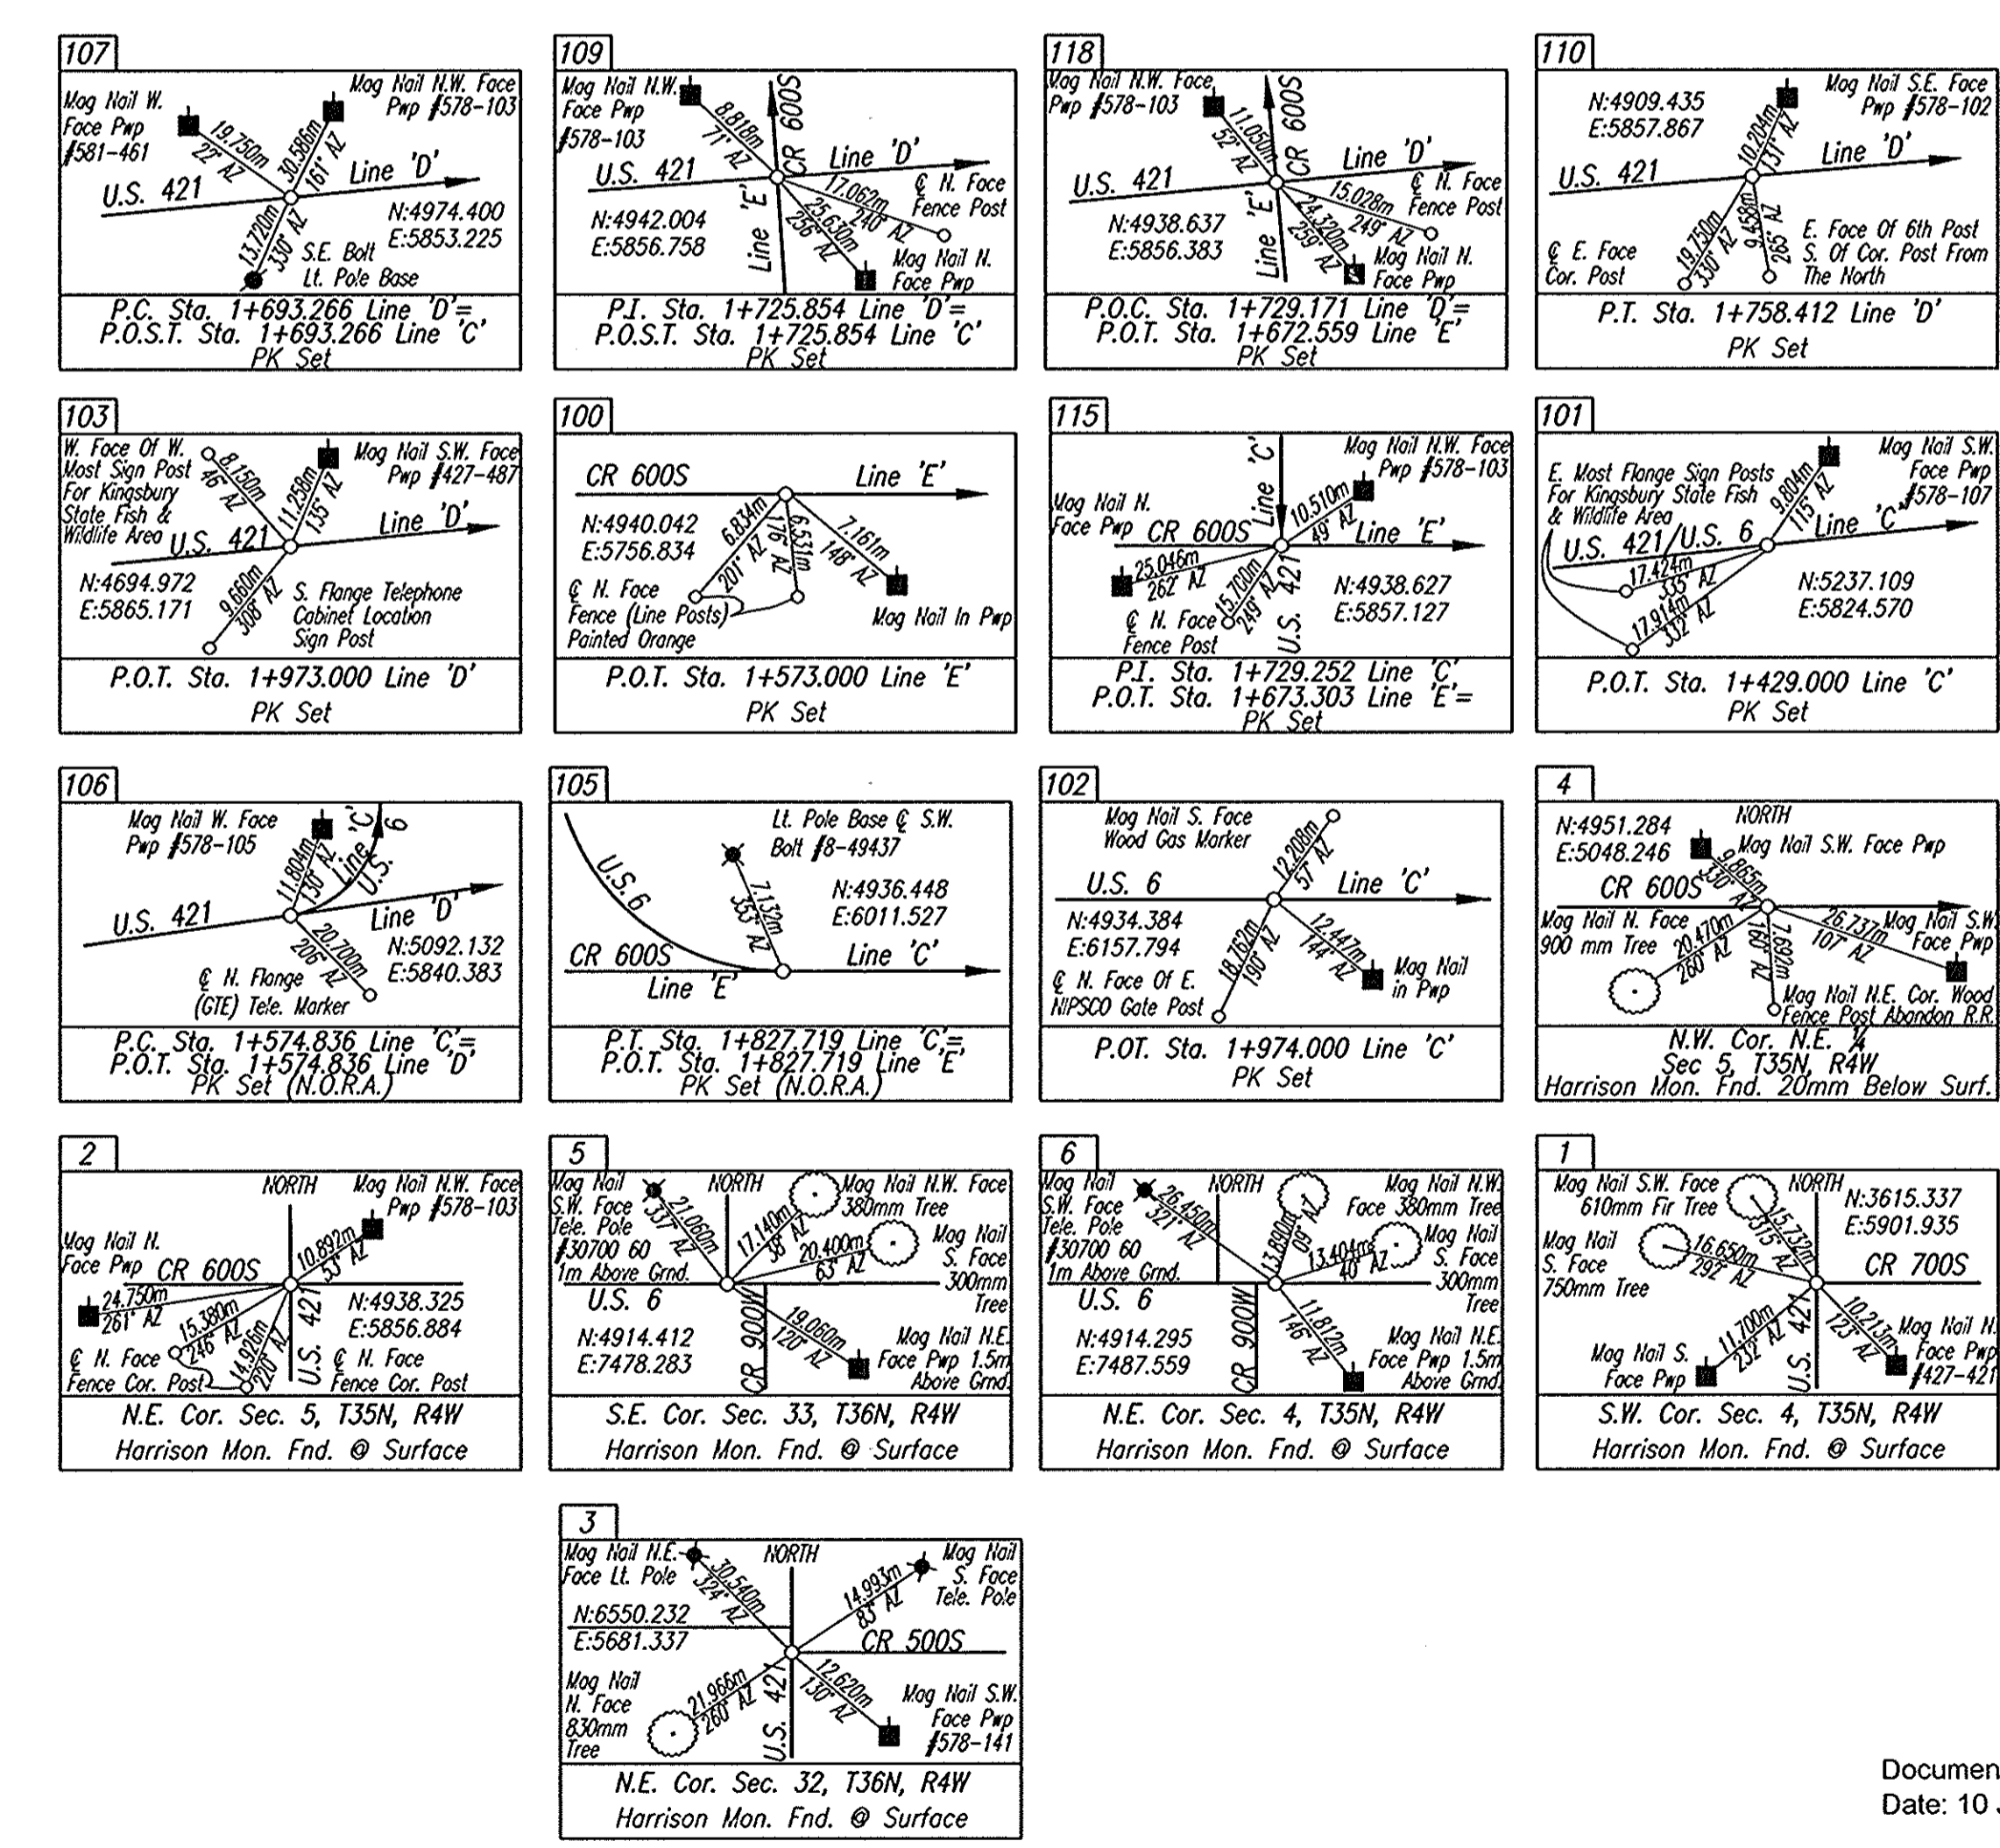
107
Mag Nail W. Face Pwp #581-461
Mag Nail N.W. Face Pwp #578-103
19.750m 22° AZ
30.586m 161° AZ
Line 'D'
U.S. 421
N:4974.400
E:5853.225
13.720m 330° AZ
S.E. Bolt Lt. Pole Base
P.C. Sta. 1+693.266 Line 'D'=
P.O.S.T. Sta. 1+693.266 Line 'C'
PK Set

109
Mag Nail N.W. Face Pwp #578-103
8.818m 71° AZ
CR 600S
Line 'D'
U.S. 421
℄ N. Face Fence Post
17.062m 240° AZ
N:4942.004
E:5856.758
25.630m 256° AZ
Line 'E'
Mag Nail N. Face Pwp
P.I. Sta. 1+725.854 Line 'D'=
P.O.S.T. Sta. 1+725.854 Line 'C'
PK Set

118
Mag Nail N.W. Face Pwp #578-103
11.050m 52° AZ
CR 600S
Line 'D'
U.S. 421
℄ N. Face Fence Post
15.028m 249° AZ
N:4938.637
E:5856.383
24.320m 259° AZ
Line 'E'
Mag Nail N. Face Pwp
P.O.C. Sta. 1+729.171 Line 'D'=
P.O.T. Sta. 1+672.559 Line 'E'
PK Set

110
N:4909.435
E:5857.867
Mag Nail S.E. Face Pwp #578-102
10.204m 131° AZ
Line 'D'
U.S. 421
℄ E. Face Cor. Post
19.750m 330° AZ
9.458m 265° AZ
E. Face Of 6th Post S. Of Cor. Post From The North
P.T. Sta. 1+758.412 Line 'D'
PK Set

103
W. Face Of W. Most Sign Post For Kingsbury State Fish & Wildlife Area
8.150m 46° AZ
11.258m 135° AZ
Mag Nail S.W. Face Pwp #427-487
Line 'D'
U.S. 421
N:4694.972
E:5865.171
9.660m 308° AZ
S. Flange Telephone Cabinet Location Sign Post
P.O.T. Sta. 1+973.000 Line 'D'
PK Set

100
CR 600S
Line 'E'
N:4940.042
E:5756.834
6.834m 201° AZ
6.531m 176° AZ
7.161m 148° AZ
℄ N. Face Fence (Line Posts) Painted Orange
Mag Nail In Pwp
P.O.T. Sta. 1+573.000 Line 'E'
PK Set

115
Line 'C'
Mag Nail N.W. Face Pwp #578-103
Mag Nail N. Face Pwp
CR 600S
10.510m 49° AZ
Line 'E'
25.046m 262° AZ
15.700m 249° AZ
U.S. 421
N:4938.627
E:5857.127
℄ N. Face Fence Post
P.I. Sta. 1+729.252 Line 'C'
P.O.T. Sta. 1+673.303 Line 'E'=
PK Set

101
E. Most Flange Sign Posts For Kingsbury State Fish & Wildlife Area
Mag Nail S.W. Face Pwp #578-107
9.804m 115° AZ
Line 'C'
U.S. 421/U.S. 6
17.424m 335° AZ
17.914m 332° AZ
N:5237.109
E:5824.570
P.O.T. Sta. 1+429.000 Line 'C'
PK Set

106
Mag Nail W. Face Pwp #578-105
11.804m 150° AZ
Line 'C'
U.S. 6
U.S. 421
Line 'D'
N:5092.132
E:5840.383
20.700m 206° AZ
℄ N. Flange (GTE) Tele. Marker
P.C. Sta. 1+574.836 Line 'C'=
P.O.T. Sta. 1+574.836 Line 'D'
PK Set (N.O.R.A.)

105
U.S. 6
Lt. Pole Base ℄ S.W. Bolt #8-49437
7.132m 333° AZ
N:4936.448
E:6011.527
CR 600S
Line 'C'
Line 'E'
P.T. Sta. 1+827.719 Line 'C'=
P.O.T. Sta. 1+827.719 Line 'E'
PK Set (N.O.R.A.)

102
Mag Nail S. Face Wood Gas Marker
12.208m 57° AZ
U.S. 6
Line 'C'
N:4934.384
E:6157.794
18.762m 190° AZ
12.447m 144° AZ
℄ N. Face Of E. NIPSCO Gate Post
Mag Nail in Pwp
P.OT. Sta. 1+974.000 Line 'C'
PK Set

4
N:4951.284
E:5048.246
NORTH
Mag Nail S.W. Face Pwp
9.865m 130° AZ
CR 600S
Mag Nail N. Face 900 mm Tree
20.470m 260° AZ
7.693m 160° AZ
26.737m 107° AZ
Mag Nail S.W. Face Pwp
Mag Nail N.E. Cor. Wood Fence Post Abandon R.R.
N.W. Cor. N.E. ¼ Sec 5, T35N, R4W
Harrison Mon. Fnd. 20mm Below Surf.

2
NORTH
Mag Nail N.W. Face Pwp #578-103
Mag Nail N. Face Pwp
CR 600S
10.892m 53° AZ
24.750m 261° AZ
15.380m 246° AZ
14.926m 220° AZ
U.S. 421
N:4938.325
E:5856.884
℄ N. Face Fence Cor. Post
℄ N. Face Fence Cor. Post
N.E. Cor. Sec. 5, T35N, R4W
Harrison Mon. Fnd. @ Surface

5
Mag Nail S.W. Face Tele. Pole #30700 60 1m Above Grnd.
21.060m 317° AZ
NORTH
Mag Nail N.W. Face 380mm Tree
17.140m 38° AZ
20.400m 63° AZ
Mag Nail S. Face 300mm Tree
U.S. 6
N:4914.412
E:7478.283
CR 900W
19.060m 120° AZ
Mag Nail N.E. Face Pwp 1.5m Above Grnd.
S.E. Cor. Sec. 33, T36N, R4W
Harrison Mon. Fnd. @ Surface

6
Mag Nail S.W. Face Tele. Pole #30700 60 1m Above Grnd.
26.450m 321° AZ
NORTH
13.890m 09° AZ
Mag Nail N.W. Face 380mm Tree
13.404m 40° AZ
Mag Nail S. Face 300mm Tree
U.S. 6
N:4914.295
E:7487.559
CR 900W
11.812m 146° AZ
Mag Nail N.E. Face Pwp 1.5m Above Grnd.
N.E. Cor. Sec. 4, T35N, R4W
Harrison Mon. Fnd. @ Surface

1
Mag Nail S.W. Face 610mm Fir Tree
NORTH
N:3615.337
E:5901.935
15.732m 315° AZ
Mag Nail S. Face 750mm Tree
16.650m 292° AZ
CR 700S
11.700m 232° AZ
U.S. 421
10.213m 123° AZ
Mag Nail N. Face Pwp #427-421
Mag Nail S. Face Pwp
S.W. Cor. Sec. 4, T35N, R4W
Harrison Mon. Fnd. @ Surface

3
Mag Nail N.E. Face Lt. Pole
NORTH
Mag Nail S. Face Tele. Pole
30.540m 324° AZ
14.993m 83° AZ
N:6550.232
E:5681.337
CR 500S
Mag Nail N. Face 830mm Tree
21.966m 260° AZ
U.S. 421
12.620m 130° AZ
Mag Nail S.W. Face Pwp #578-141
N.E. Cor. Sec. 32, T36N, R4W
Harrison Mon. Fnd. @ Surface

Documen
Date: 10 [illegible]